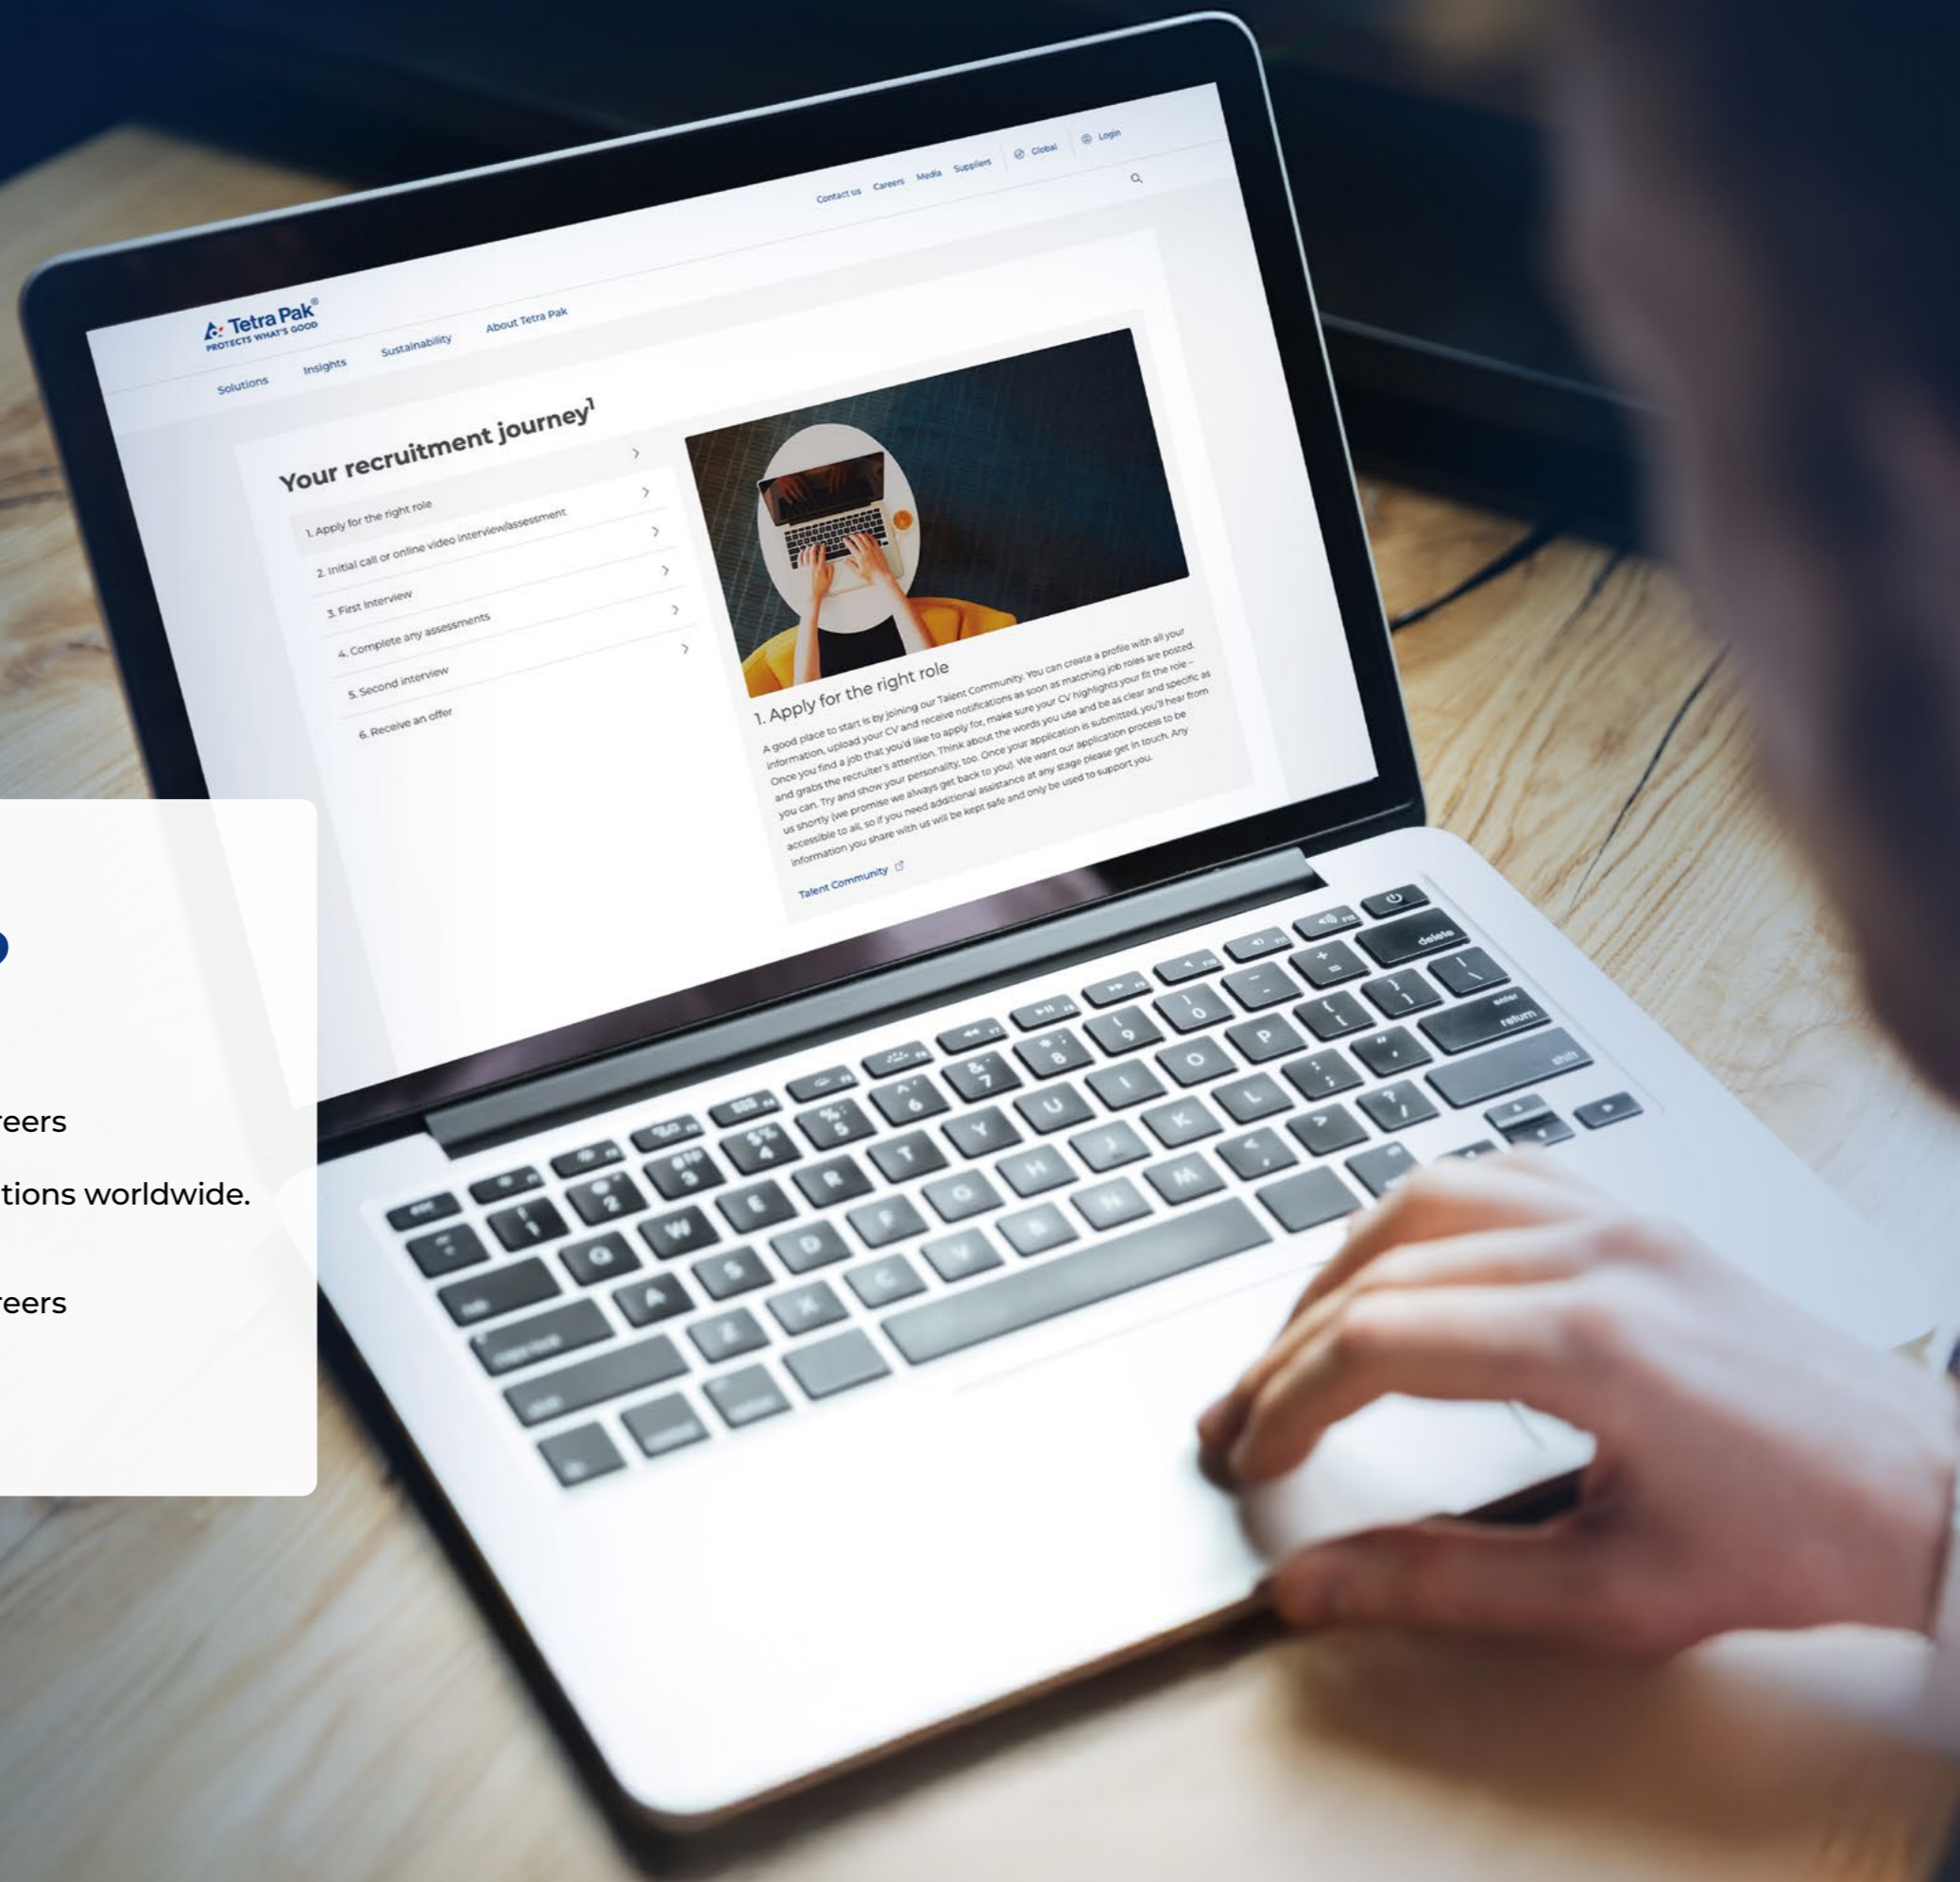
Contact us Careers Media Suppliers Global Login

Tetra Pak®
PROTECTS WHAT'S GOOD

Solutions Insights Sustainability About Tetra Pak

Your recruitment journey¹

1. Apply for the right role
2. Initial call or online video interview/assessment
3. First interview
4. Complete any assessments
5. Second interview
6. Receive an offer

1. Apply for the right role

A good place to start is by joining our Talent Community. You can create a profile with all your information, upload your CV and receive notifications as soon as matching job roles are posted. Once you find a job that you'd like to apply for, make sure your CV highlights your fit the role – and grabs the recruiter's attention. Think about the words you use and be as clear and specific as you can. Try and show your personality, too. Once your application is submitted, you'll hear from us shortly (we promise we always get back to you). We want our application process to be accessible to all, so if you need additional assistance at any stage please get in touch. Any information you share with us will be kept safe and only be used to support you.

Talent Community

reers

tions worldwide.

reers